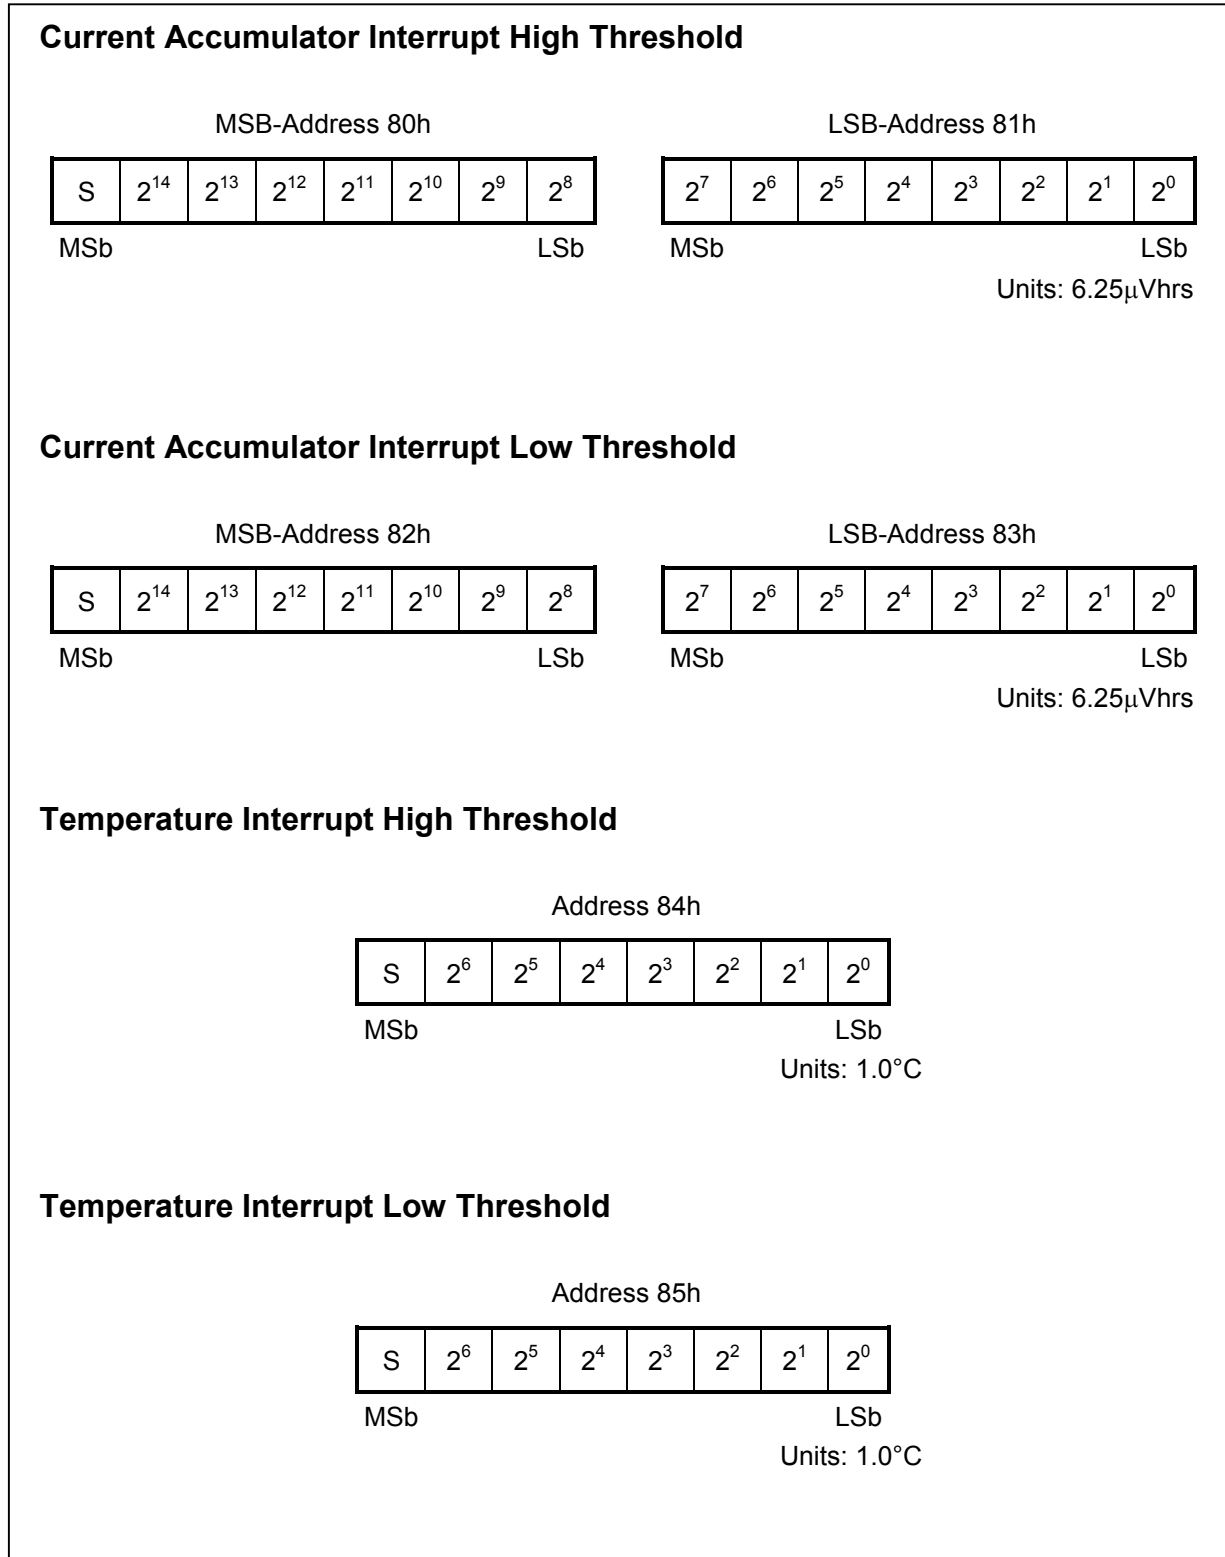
**Current Accumulator Interrupt High Threshold**

MSB-Address 80h

| S | $2^{14}$ | $2^{13}$ | $2^{12}$ | $2^{11}$ | $2^{10}$ | $2^{9}$ | $2^{8}$ |
|---|---|---|---|---|---|---|---|

MSb LSb

LSB-Address 81h

| $2^{7}$ | $2^{6}$ | $2^{5}$ | $2^{4}$ | $2^{3}$ | $2^{2}$ | $2^{1}$ | $2^{0}$ |
|---|---|---|---|---|---|---|---|

MSb LSb

Units: 6.25μVhrs

**Current Accumulator Interrupt Low Threshold**

MSB-Address 82h

| S | $2^{14}$ | $2^{13}$ | $2^{12}$ | $2^{11}$ | $2^{10}$ | $2^{9}$ | $2^{8}$ |
|---|---|---|---|---|---|---|---|

MSb LSb

LSB-Address 83h

| $2^{7}$ | $2^{6}$ | $2^{5}$ | $2^{4}$ | $2^{3}$ | $2^{2}$ | $2^{1}$ | $2^{0}$ |
|---|---|---|---|---|---|---|---|

MSb LSb

Units: 6.25μVhrs

**Temperature Interrupt High Threshold**

Address 84h

| S | $2^{6}$ | $2^{5}$ | $2^{4}$ | $2^{3}$ | $2^{2}$ | $2^{1}$ | $2^{0}$ |
|---|---|---|---|---|---|---|---|

MSb LSb

Units: 1.0°C

**Temperature Interrupt Low Threshold**

Address 85h

| S | $2^{6}$ | $2^{5}$ | $2^{4}$ | $2^{3}$ | $2^{2}$ | $2^{1}$ | $2^{0}$ |
|---|---|---|---|---|---|---|---|

MSb LSb

Units: 1.0°C